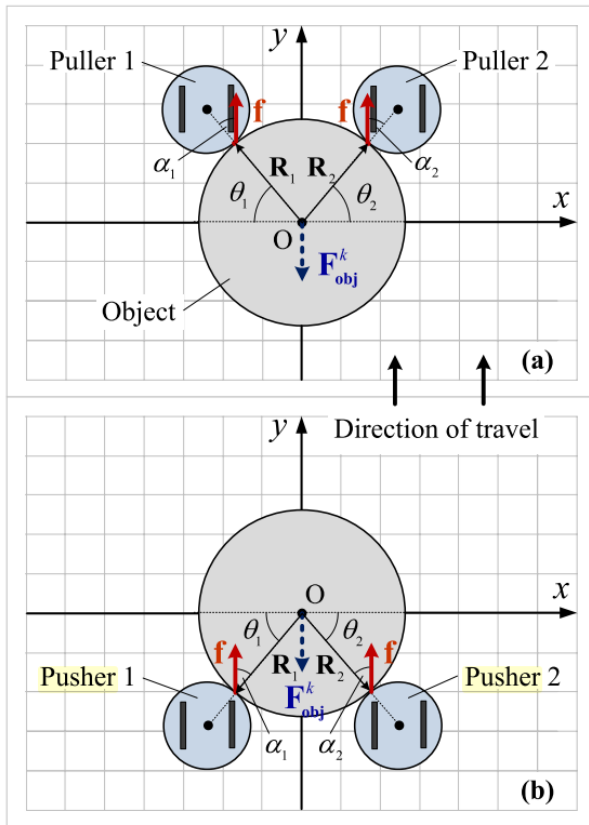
$y$

Puller 1

Puller 2

f

f

$\alpha_1$

$\alpha_2$

$\mathbf{R}_1$

$\mathbf{R}_2$

$\theta_1$

$\theta_2$

$x$

O

$\mathbf{F}_{\mathbf{obj}}^{k}$

Object

(a)

Direction of travel

$y$

O

$x$

$\theta_1$

$\theta_2$

f

f

$\mathbf{R}_1$

$\mathbf{R}_2$

$\mathbf{F}_{\mathbf{obj}}^{k}$

Pusher 1

Pusher 2

$\alpha_1$

$\alpha_2$

(b)